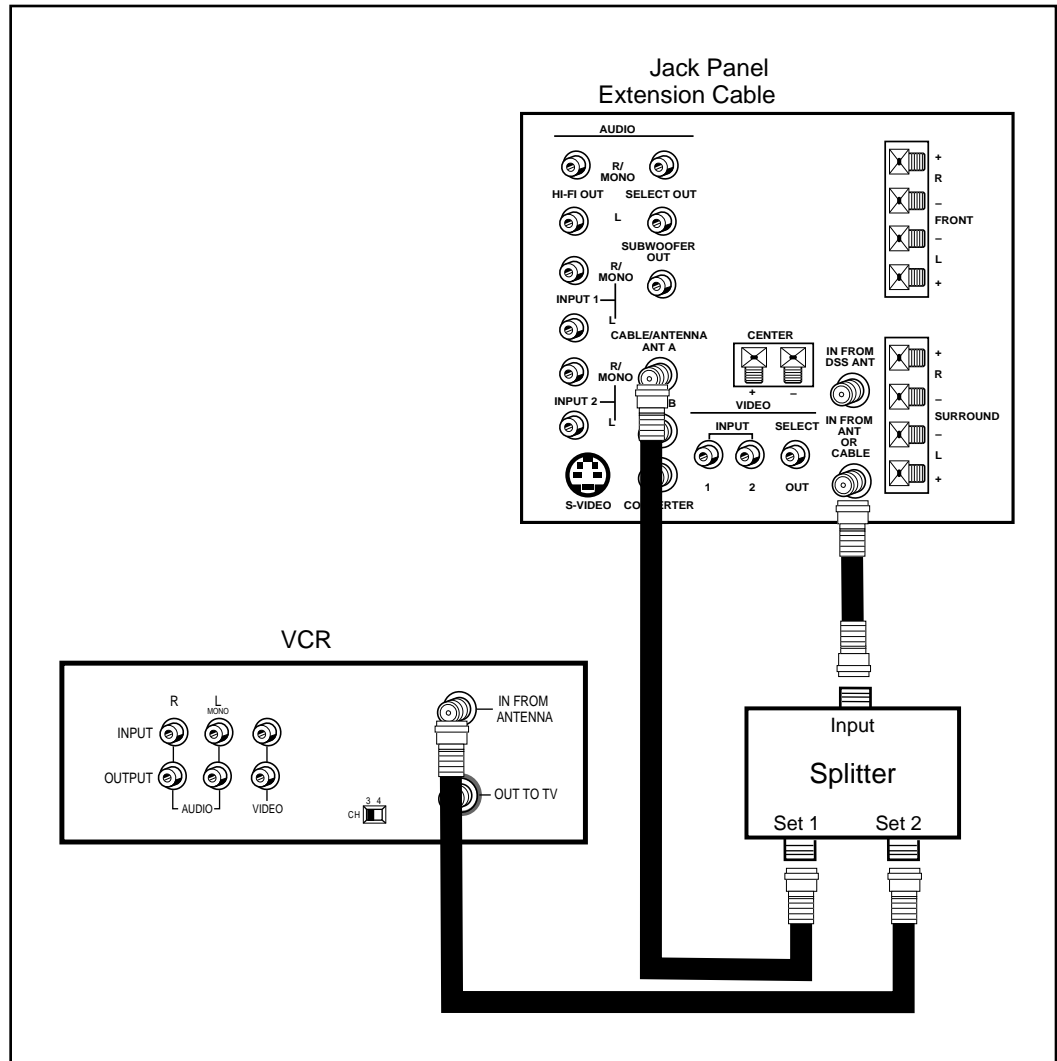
Jack Panel
Extension Cable

AUDIO

R/
MONO

HI-FI OUT

SELECT OUT

L

SUBWOOFER
OUT

R/
MONO

INPUT 1

L

CABLE/ANTENNA
ANT A

R/
MONO

INPUT 2

L

B

S-VIDEO

CO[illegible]ERTER

CENTER

+

–

VIDEO

INPUT

1

2

SELECT

OUT

IN FROM
DSS ANT

IN FROM
ANT
OR
CABLE

+
R
–
FRONT
–
L
+

+
R
–
SURROUND
–
L
+

VCR

R

L
MONO

INPUT

OUTPUT

AUDIO

VIDEO

CH 3 4

IN FROM
ANTENNA

OUT TO TV

Input

Splitter

Set 1

Set 2